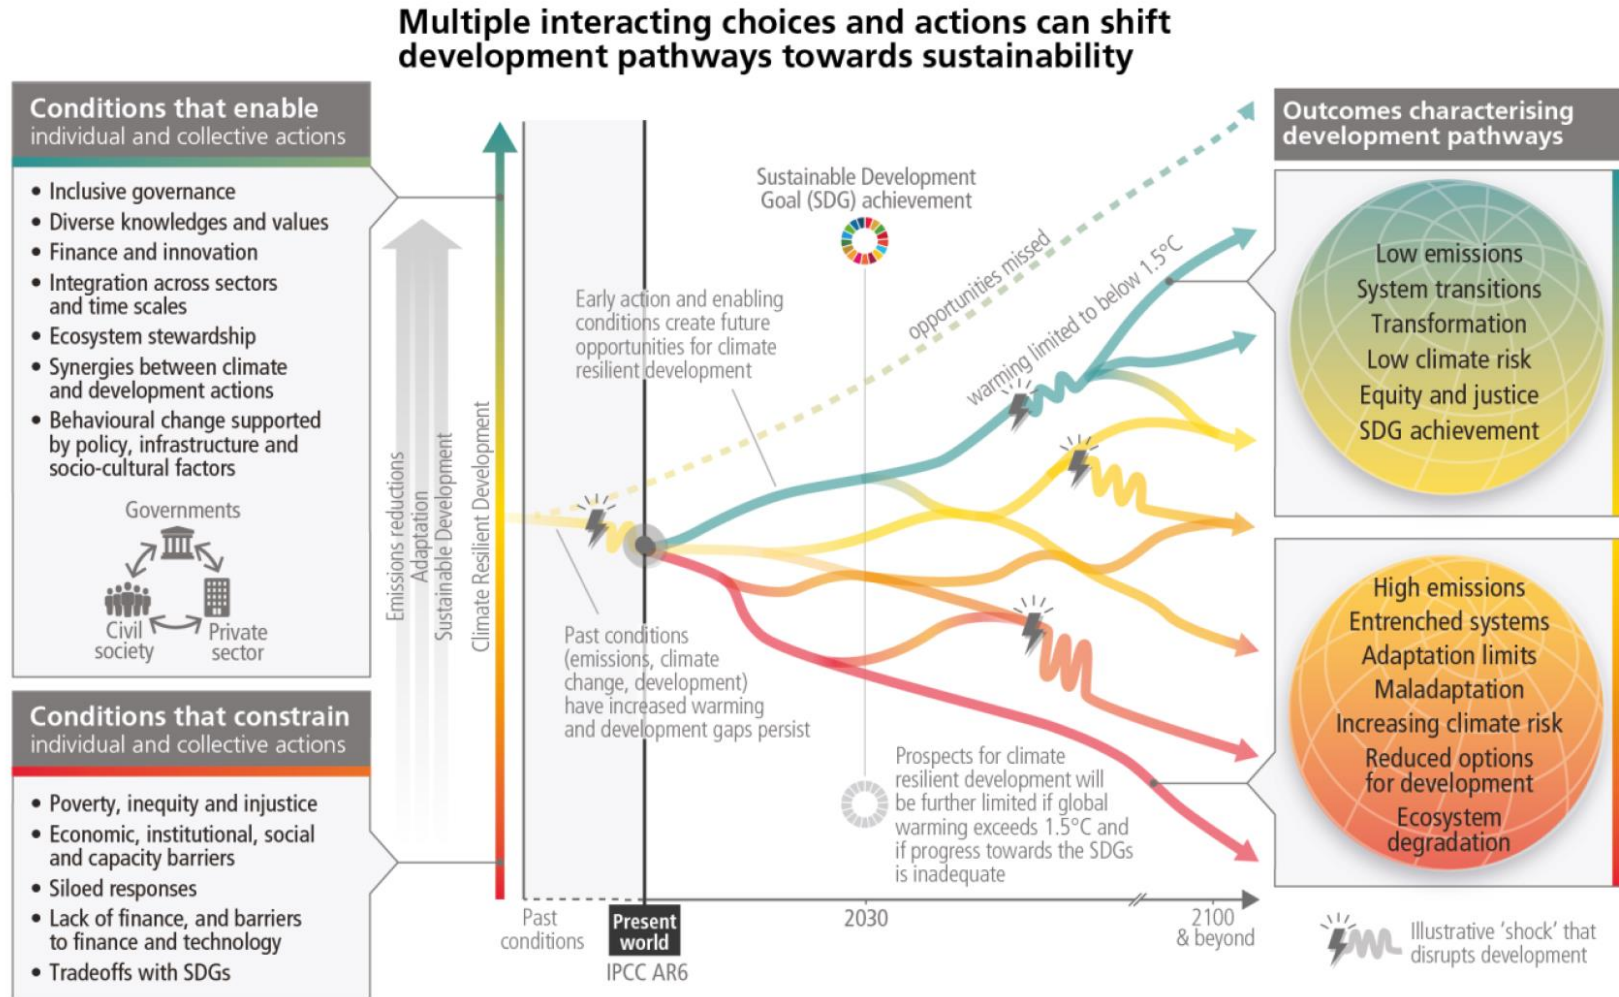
Multiple interacting choices and actions can shift development pathways towards sustainability

Conditions that enable
individual and collective actions

• Inclusive governance
• Diverse knowledges and values
• Finance and innovation
• Integration across sectors and time scales
• Ecosystem stewardship
• Synergies between climate and development actions
• Behavioural change supported by policy, infrastructure and socio-cultural factors

Governments
Civil society
Private sector

Conditions that constrain
individual and collective actions

• Poverty, inequity and injustice
• Economic, institutional, social and capacity barriers
• Siloed responses
• Lack of finance, and barriers to finance and technology
• Tradeoffs with SDGs

Emissions reduction
Adaptation
Sustainable Development
Climate Resilient Development

Sustainable Development Goal (SDG) achievement

Early action and enabling conditions create future opportunities for climate resilient development

opportunities missed

warming limited to below 1.5°C

Past conditions (emissions, climate change, development) have increased warming and development gaps persist

Prospects for climate resilient development will be further limited if global warming exceeds 1.5°C and if progress towards the SDGs is inadequate

Past conditions
Present world
IPCC AR6
2030
2100 & beyond

Outcomes characterising development pathways

Low emissions
System transitions
Transformation
Low climate risk
Equity and justice
SDG achievement

High emissions
Entrenched systems
Adaptation limits
Maladaptation
Increasing climate risk
Reduced options for development
Ecosystem degradation

Illustrative 'shock' that disrupts development